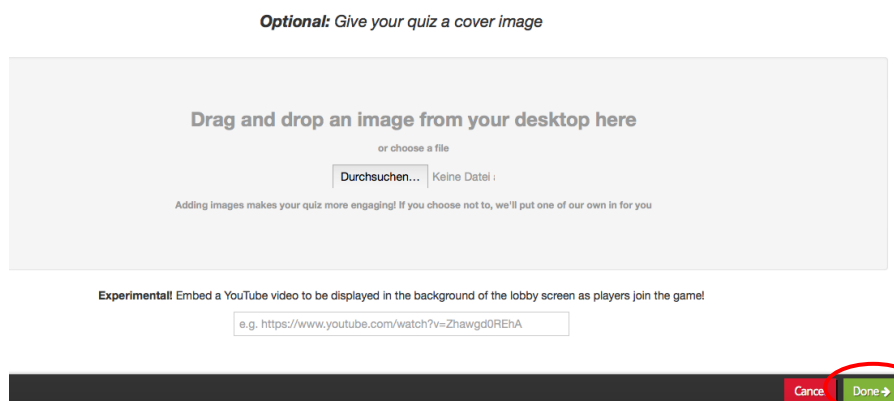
**Optional:** Give your quiz a cover image

Drag and drop an image from your desktop here

or choose a file

Durchsuchen... Keine Datei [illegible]

Adding images makes your quiz more engaging! If you choose not to, we'll put one of our own in for you

**Experimental!** Embed a YouTube video to be displayed in the background of the lobby screen as players join the game!

e.g. https://www.youtube.com/watch?v=Zhawgd0REhA

Cance

Done